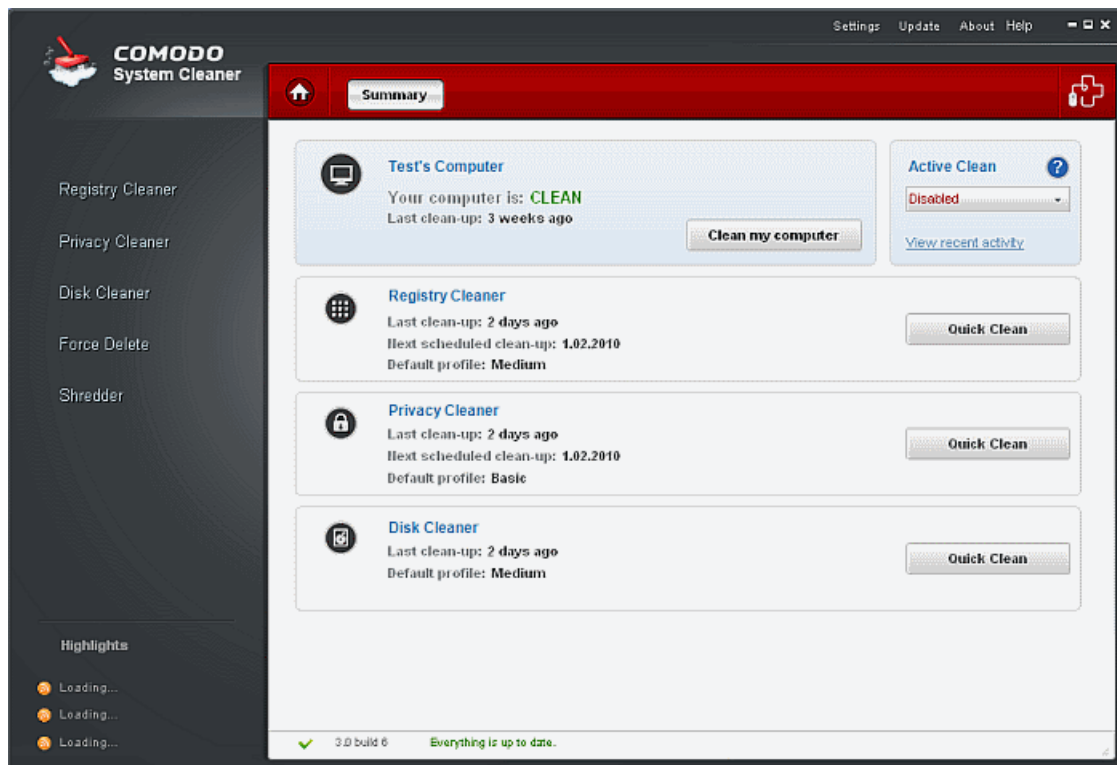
Settings Update About Help

COMODO
System Cleaner

Summary

Registry Cleaner
Privacy Cleaner
Disk Cleaner
Force Delete
Shredder

Test's Computer
Your computer is: CLEAN
Last clean-up: 3 weeks ago
Clean my computer

Active Clean
Disabled
View recent activity

Registry Cleaner
Last clean-up: 2 days ago
Next scheduled clean-up: 1.02.2010
Default profile: Medium
Quick Clean

Privacy Cleaner
Last clean-up: 2 days ago
Next scheduled clean-up: 1.02.2010
Default profile: Basic
Quick Clean

Disk Cleaner
Last clean-up: 2 days ago
Default profile: Medium
Quick Clean

Highlights
Loading...
Loading...
Loading...

3.0 build 6
Everything is up to date.